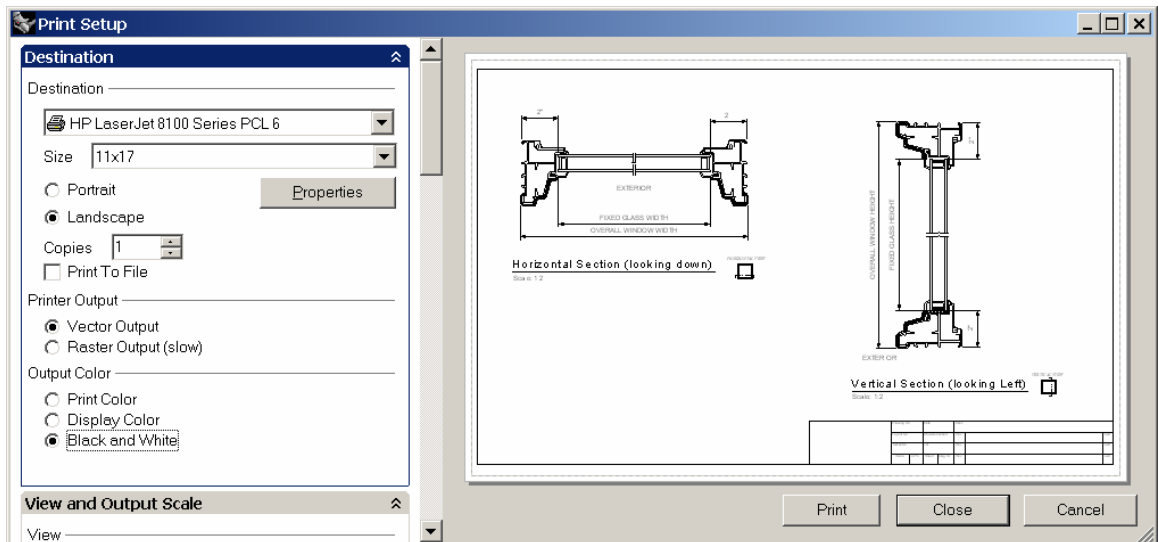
Print Setup

Destination

Destination

HP LaserJet 8100 Series PCL 6

Size 11x17

Portrait

Properties

Landscape

Copies 1

Print To File

Printer Output

Vector Output

Raster Output (slow)

Output Color

Print Color

Display Color

Black and White

View and Output Scale

View

2"

2

EXTERIOR

FIXED GLASS WIDTH

OVERALL WINDOW WIDTH

Horizontal Section (looking down)

Scale 1:2

OVERALL WINDOW HEIGHT

FIXED GLASS HEIGHT

EXTERIOR

Vertical Section (looking Left)

Scale 1:2

Print

Close

Cancel